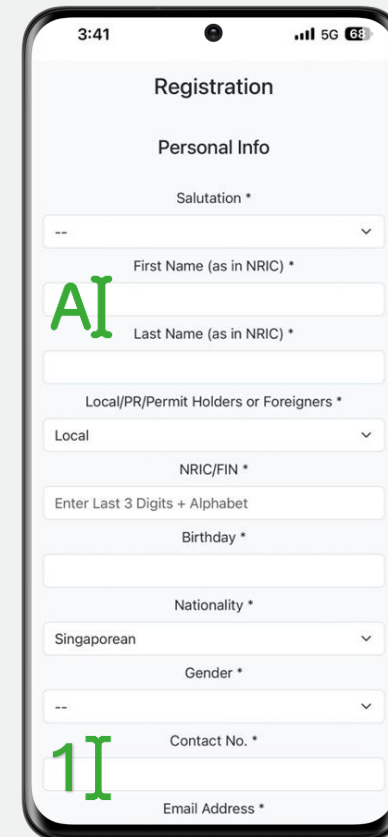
3:41 5G 68

Registration

Personal Info

Salutation *

--

First Name (as in NRIC) *

A

Last Name (as in NRIC) *

Local/PR/Permit Holders or Foreigners *

Local

NRIC/FIN *

Enter Last 3 Digits + Alphabet

Birthday *

Nationality *

Singaporean

Gender *

--

Contact No. *

1

Email Address *